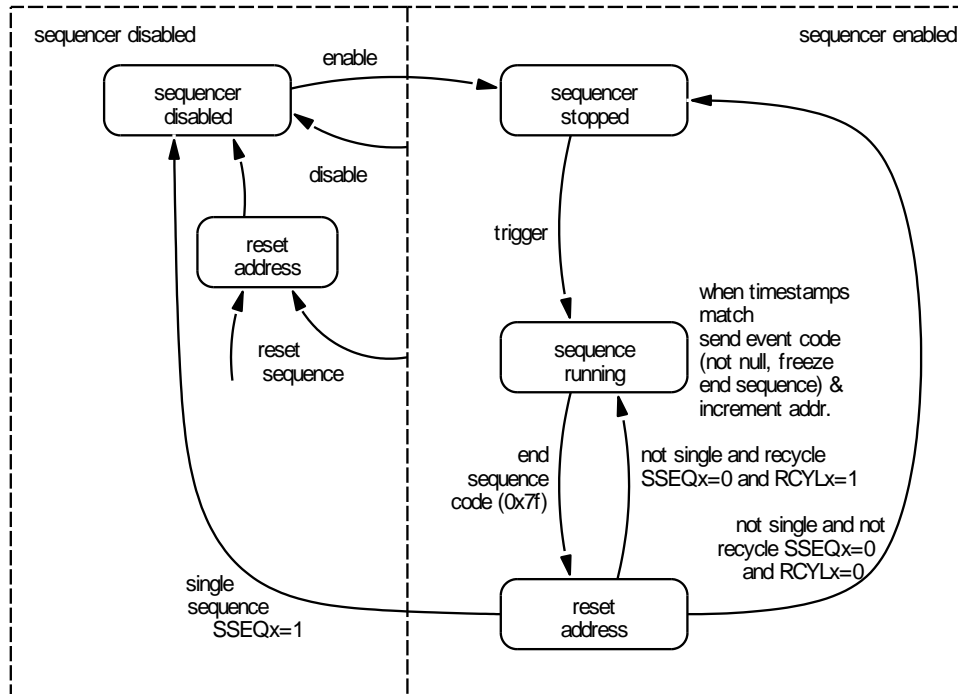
sequencer disabled

sequencer enabled

enable

sequencer disabled

sequencer stopped

disable

reset address

trigger

when timestamps match send event code (not null, freeze end sequence) & increment addr.

reset sequence

sequence running

end sequence code (0x7f)

not single and recycle SSEQx=0 and RCYLx=1

not single and not recycle SSEQx=0 and RCYLx=0

single sequence SSEQx=1

reset address